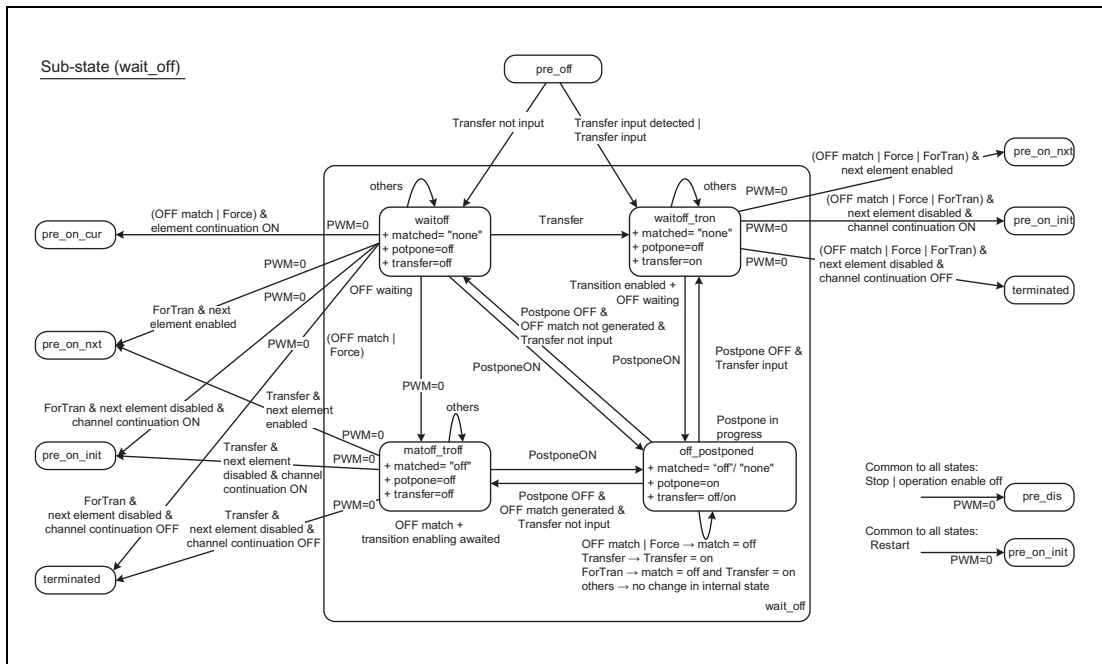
Sub-state (wait_off)

pre_off

Transfer not input

Transfer input detected | Transfer input

others

others

(OFF match | Force | ForTran) & next element enabled

pre_on_nxt

PWM=0

(OFF match | Force | ForTran) & next element disabled & channel continuation ON

pre_on_init

PWM=0

(OFF match | Force | ForTran) & next element disabled & channel continuation OFF

PWM=0

terminated

(OFF match | Force) & element continuation ON

PWM=0

pre_on_cur

waitoff
+ matched= "none"
+ potpone=off
+ transfer=off

Transfer

waitoff_tron
+ matched= "none"
+ potpone=off
+ transfer=on

PWM=0

PWM=0

ForTran & next element enabled

OFF waiting

Transition enabled + OFF waiting

pre_on_nxt

PWM=0

(OFF match | Force)

Postpone OFF & OFF match not generated & Transfer not input

PostponeON

PostponeON

Postpone OFF & Transfer input

PWM=0

Transfer & next element enabled

others

ForTran & next element disabled & channel continuation ON

Postpone in progress

PWM=0

pre_on_init

PWM=0

matoff_troff
+ matched= "off"
+ potpone=off
+ transfer=off

PostponeON

off_postponed
+ matched= "off"/ "none"
+ potpone=on
+ transfer= off/on

Transfer & next element disabled & channel continuation ON

PWM=0

Postpone OFF & OFF match generated & Transfer not input

ForTran & next element disabled & channel continuation OFF

Transfer & next element disabled & channel continuation OFF

OFF match + transition enabling awaited

Common to all states: Stop | operation enable off

PWM=0

pre_dis

OFF match | Force → match = off
Transfer → Transfer = on
ForTran → match = off and Transfer = on
others → no change in internal state

Common to all states: Restart

PWM=0

pre_on_init

terminated

wait_off